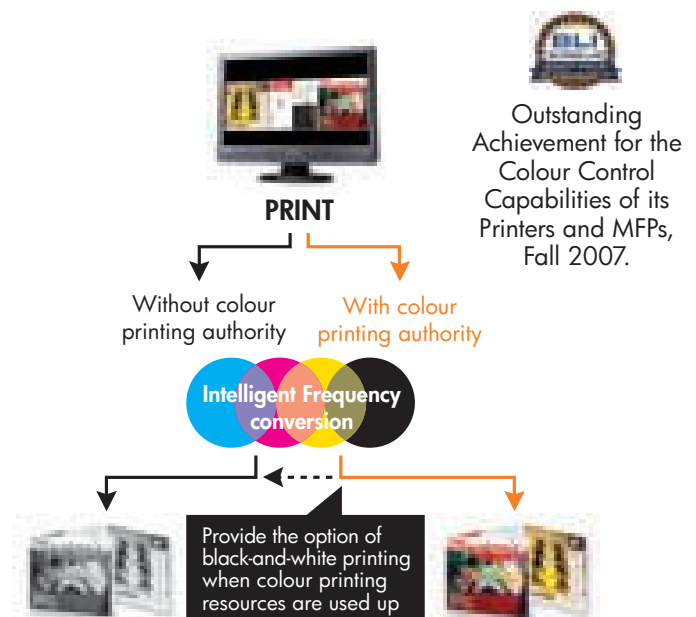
Outstanding Achievement for the Colour Control Capabilities of its Printers and MFPs, Fall 2007.

PRINT

Without colour printing authority

With colour printing authority

Intelligent Frequency conversion

Provide the option of black-and-white printing when colour printing resources are used up